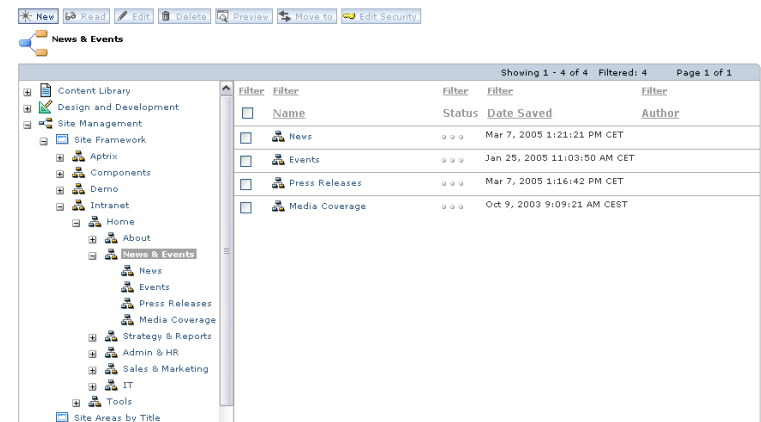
New Read Edit Delete Preview Move to Edit Security

News & Events

Showing 1 - 4 of 4 Filtered: 4 Page 1 of 1

Content Library
Design and Development
Site Management
Site Framework
Aptrix
Components
Demo
Intranet
Home
About
News & Events
News
Events
Press Releases
Media Coverage
Strategy & Reports
Admin & HR
Sales & Marketing
IT
Tools
Site Areas by Title

| Filter | Filter | Filter | Filter | Filter |
|---|---|---|---|---|
| | Name | Status | Date Saved | Author |
| | News | | Mar 7, 2005 1:21:21 PM CET | |
| | Events | | Jan 25, 2005 11:03:50 AM CET | |
| | Press Releases | | Mar 7, 2005 1:16:42 PM CET | |
| | Media Coverage | | Oct 9, 2003 9:09:21 AM CEST | |